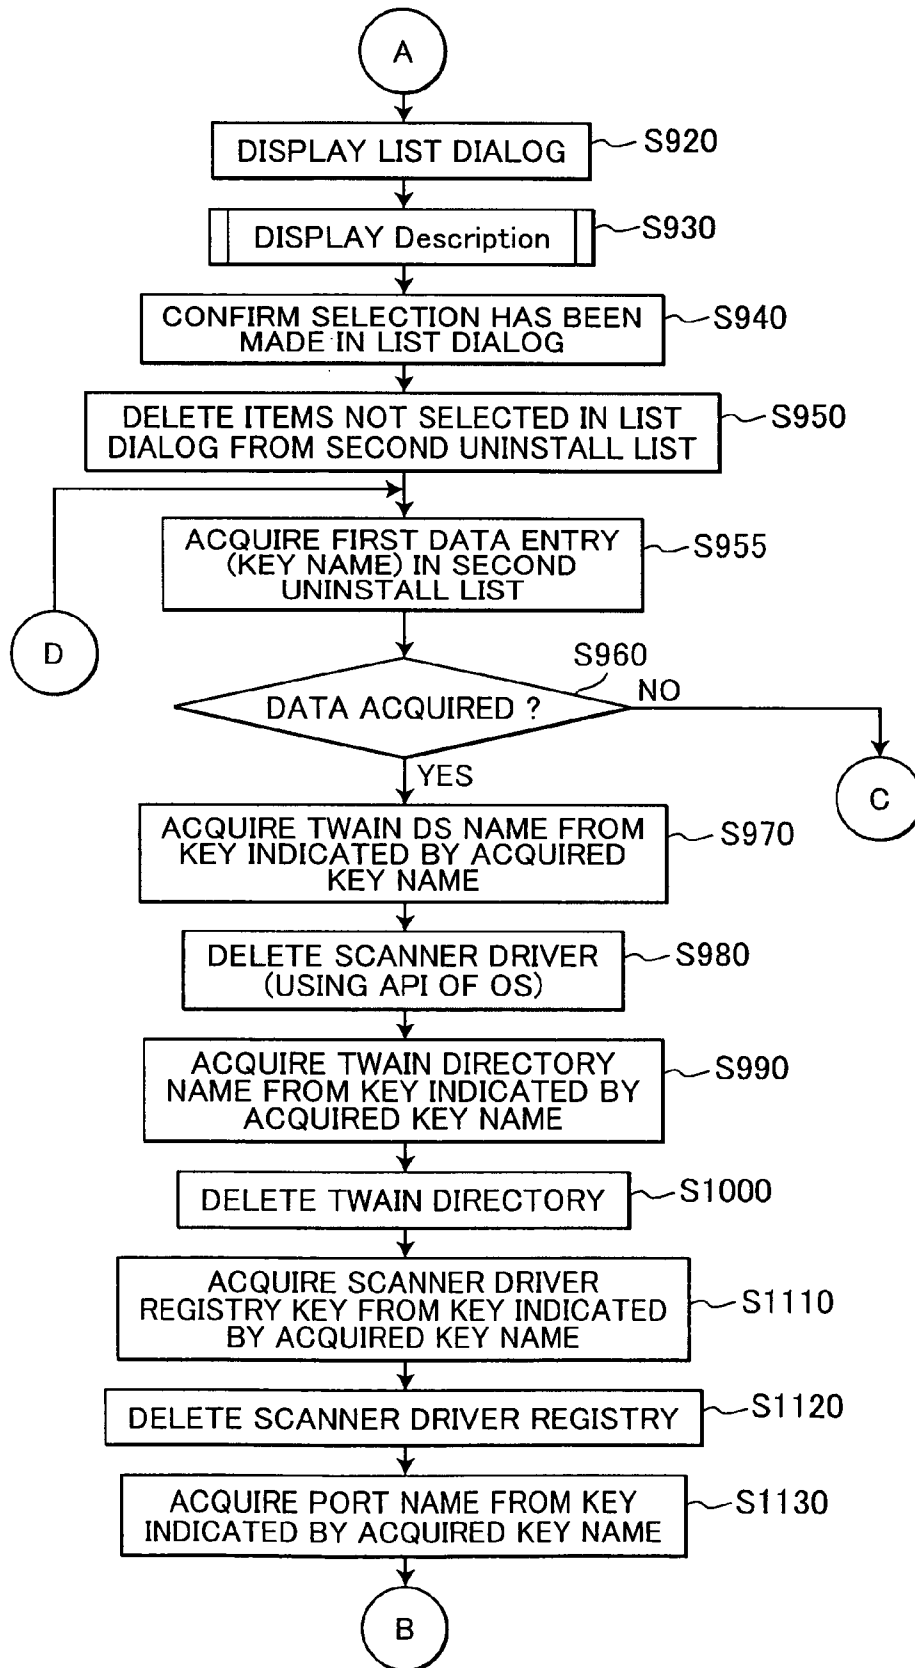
A

DISPLAY LIST DIALOG
S920

DISPLAY Description
S930

CONFIRM SELECTION HAS BEEN MADE IN LIST DIALOG
S940

DELETE ITEMS NOT SELECTED IN LIST DIALOG FROM SECOND UNINSTALL LIST
S950

ACQUIRE FIRST DATA ENTRY (KEY NAME) IN SECOND UNINSTALL LIST
S955

D

S960
DATA ACQUIRED ?
NO
C
YES

ACQUIRE TWAIN DS NAME FROM KEY INDICATED BY ACQUIRED KEY NAME
S970

DELETE SCANNER DRIVER (USING API OF OS)
S980

ACQUIRE TWAIN DIRECTORY NAME FROM KEY INDICATED BY ACQUIRED KEY NAME
S990

DELETE TWAIN DIRECTORY
S1000

ACQUIRE SCANNER DRIVER REGISTRY KEY FROM KEY INDICATED BY ACQUIRED KEY NAME
S1110

DELETE SCANNER DRIVER REGISTRY
S1120

ACQUIRE PORT NAME FROM KEY INDICATED BY ACQUIRED KEY NAME
S1130

B